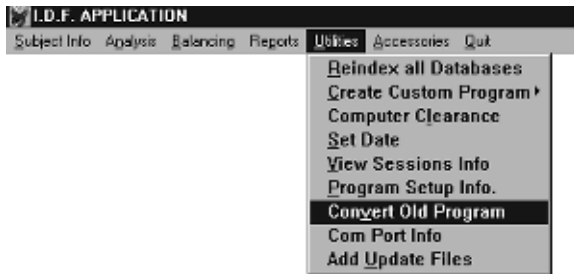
I.D.F. APPLICATION

Subject Info Analysis Balancing Reports Utilities Accessories Quit

Reindex all Databases
Create Custom Program
Computer Clearance
Set Date
View Sessions Info
Program Setup Info.
Convert Old Program
Com Port Info
Add Update Files